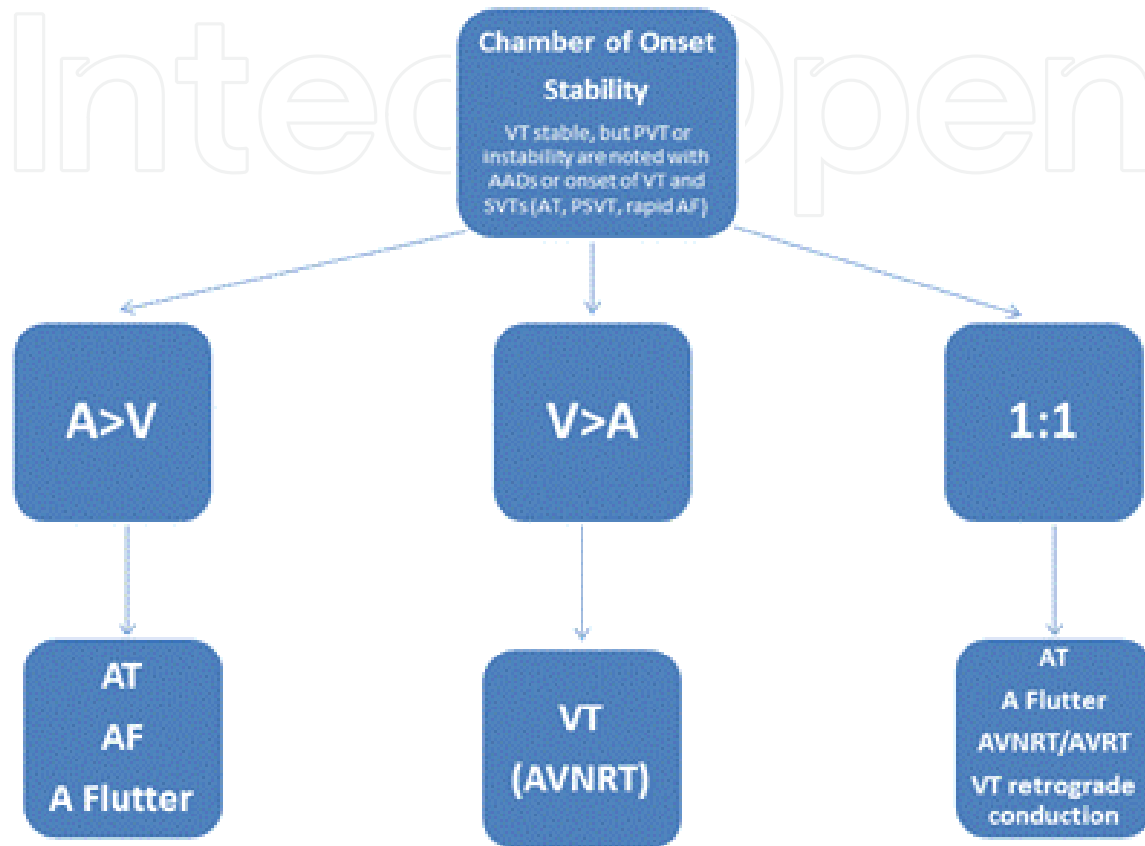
IntechOpen

Chamber of Onset

Stability

VT stable, but PVT or instability are noted with AADs or onset of VT and SVTs (AT, PSVT, rapid AF)

A>V

V>A

1:1

AT
AF
A Flutter

VT
(AVNRT)

AT
A Flutter
AVNRT/AVRT
VT retrograde conduction